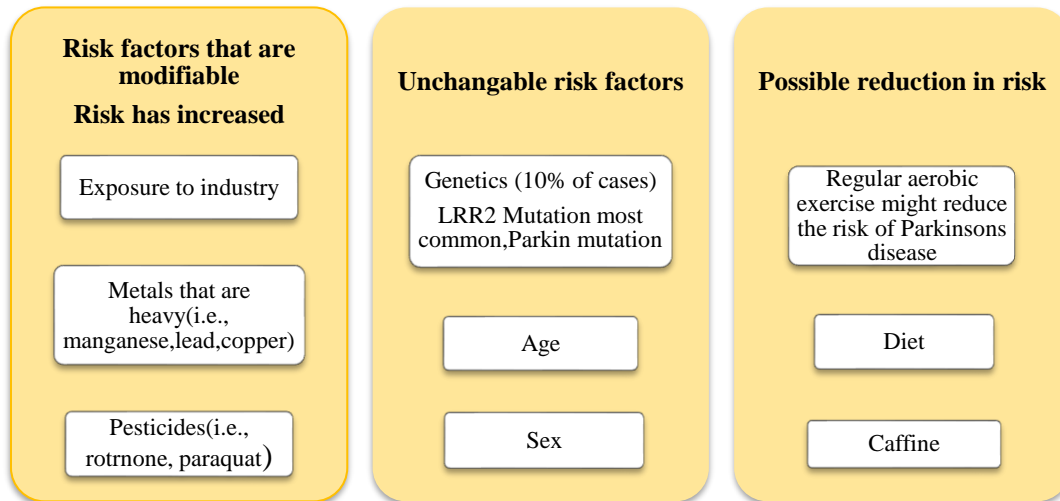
Risk factors that are modifiable

Risk has increased

Exposure to industry

Metals that are heavy(i.e., manganese,lead,copper)

Pesticides(i.e., rotrnone, paraquat)

Unchangable risk factors

Genetics (10% of cases)

LRR2 Mutation most common,Parkin mutation

Age

Sex

Possible reduction in risk

Regular aerobic exercise might reduce the risk of Parkinsons disease

Diet

Caffine